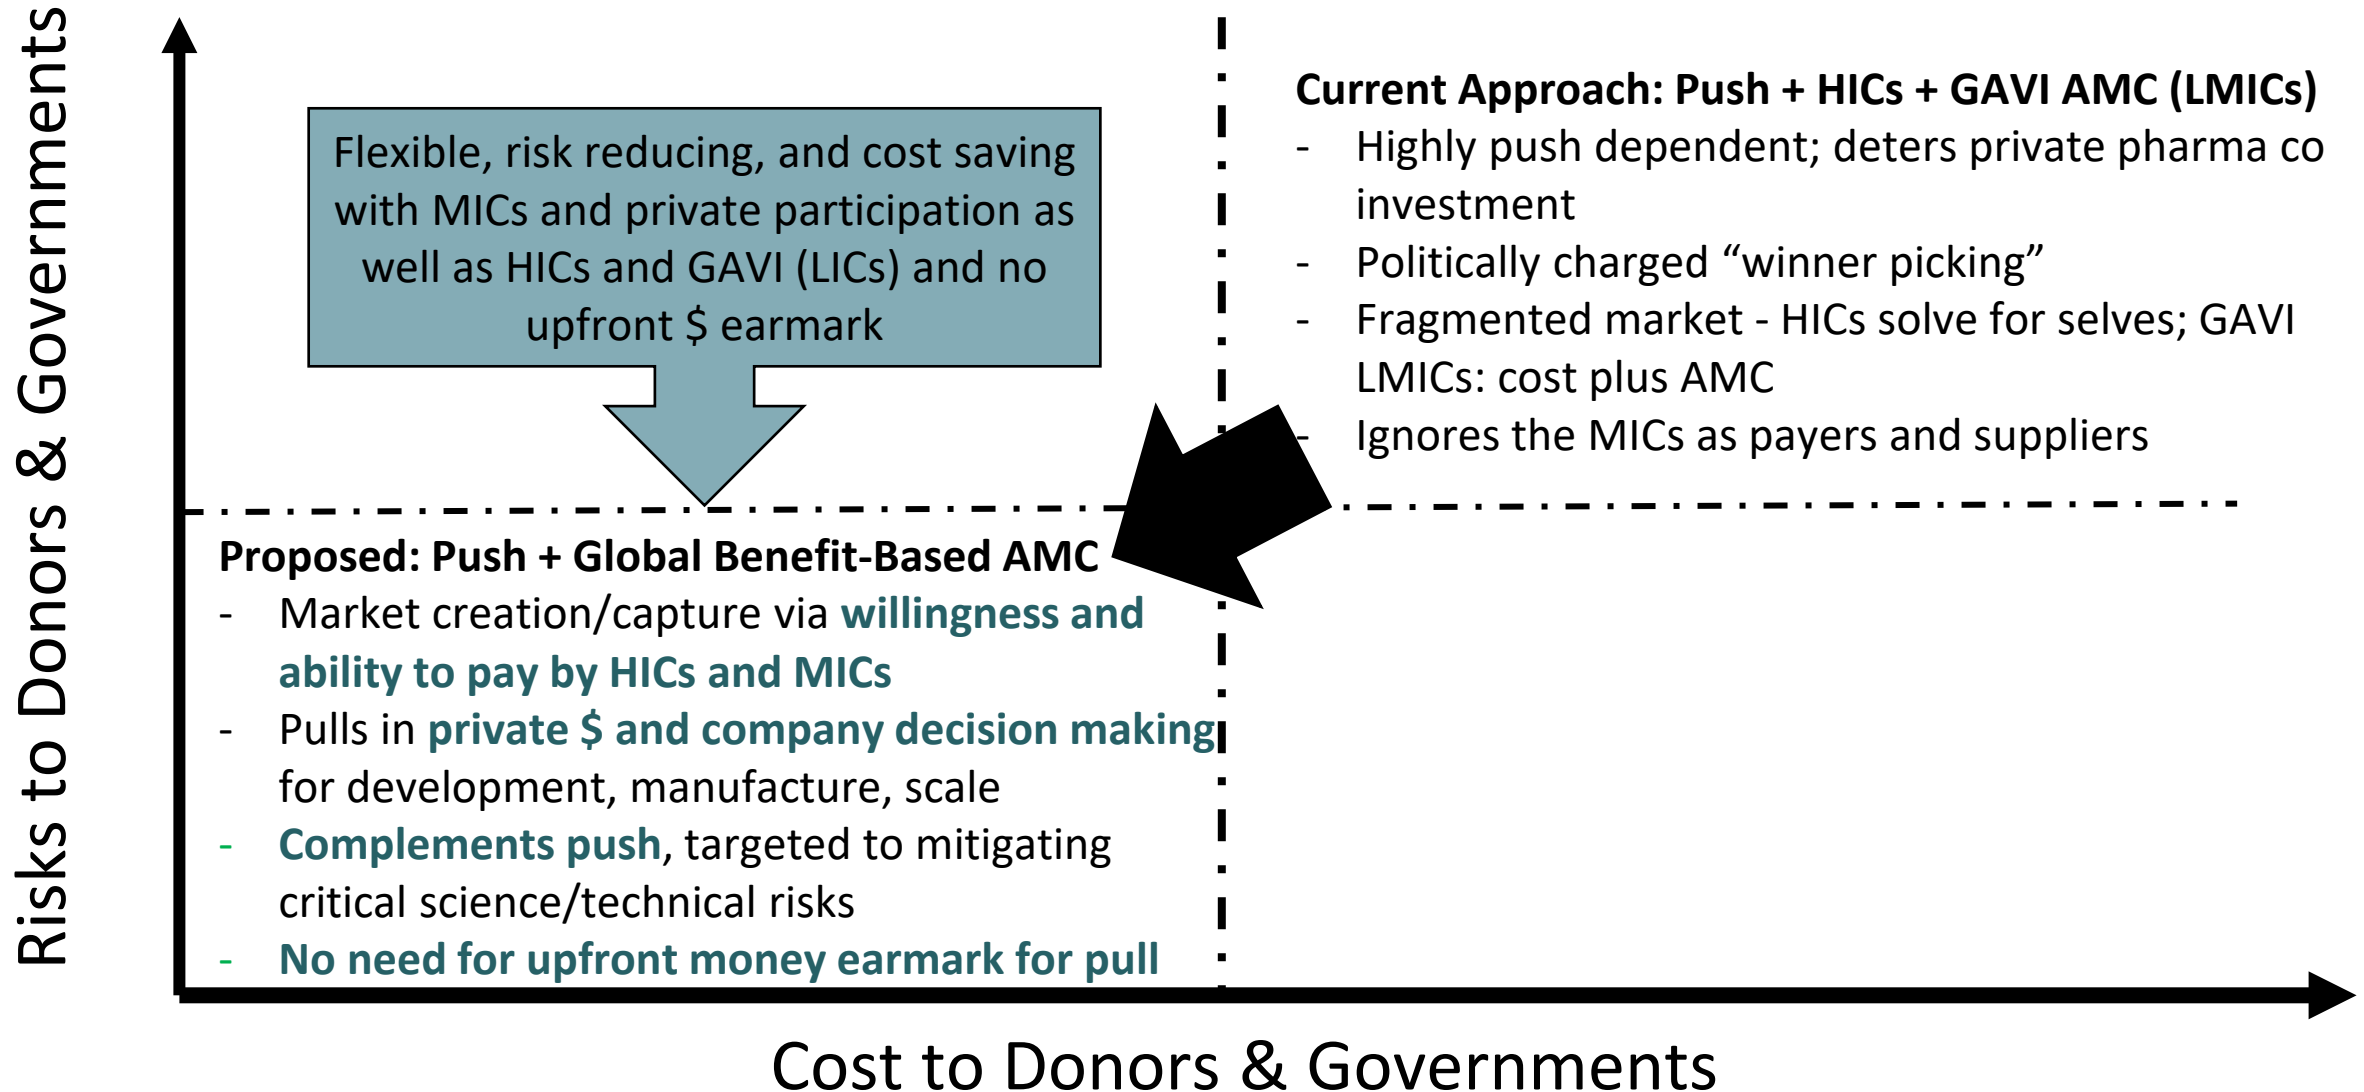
Risks to Donors & Governments

Flexible, risk reducing, and cost saving with MICs and private participation as well as HICs and GAVI (LICs) and no upfront $ earmark

Current Approach: Push + HICs + GAVI AMC (LMICs)
- Highly push dependent; deters private pharma co investment
- Politically charged "winner picking"
- Fragmented market - HICs solve for selves; GAVI LMICs: cost plus AMC
- Ignores the MICs as payers and suppliers

Proposed: Push + Global Benefit-Based AMC
- Market creation/capture via willingness and ability to pay by HICs and MICs
- Pulls in private $ and company decision making for development, manufacture, scale
- Complements push, targeted to mitigating critical science/technical risks
- No need for upfront money earmark for pull

Cost to Donors & Governments